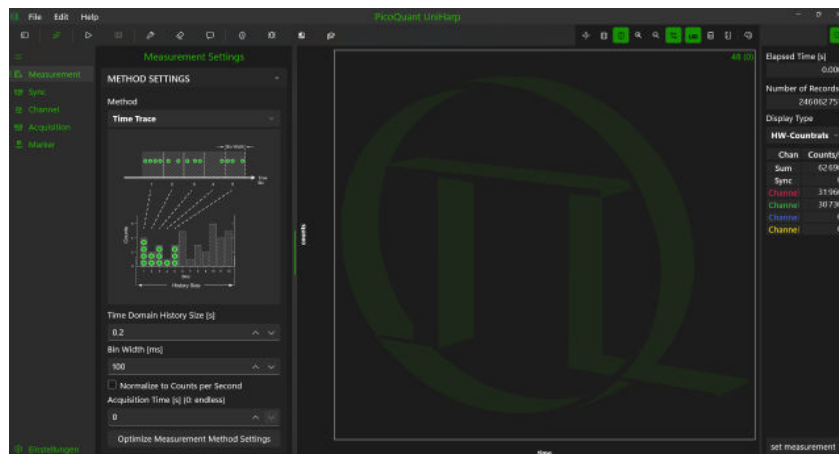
File Edit Help

PicoQuant UniHarp

Measurement
Sync
Channel
Acquisition
Marker

Measurement Settings

METHOD SETTINGS

Method

Time Trace

Bin Width

Time

Counts

Bins

History Size

Time Domain History Size [s]

0.2

Bin Width [ms]

100

Normalize to Counts per Second

Acquisition Time [s] (0: endless)

0

Optimize Measurement Method Settings

Einstellungen

48 (0)

counts

time

Elapsed Time [s]

0.000

Number of Records

24606275

Display Type

HW-Countrate

| Chan | Counts/ |
|---|---|
| Sum | 62.69 |
| Sync | 0 |
| Channel | 31.96 |
| Channel | 30.73 |
| Channel | 0 |
| Channel | 0 |

set measurement